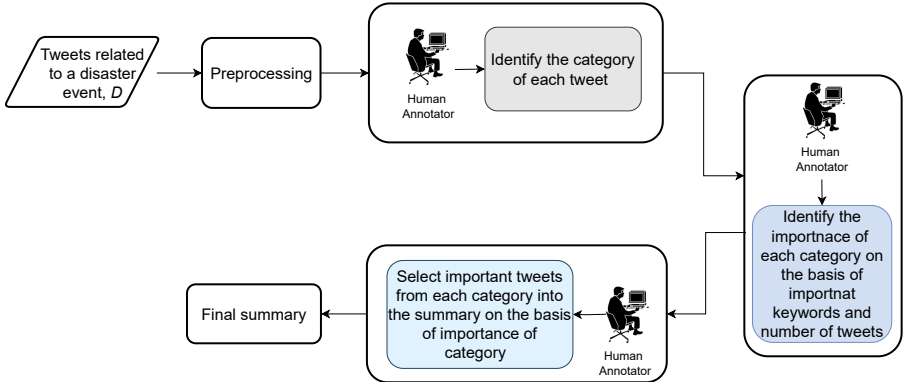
Tweets related to a disaster event, D

Preprocessing

Human Annotator

Identify the category of each tweet

Human Annotator

Identify the importnace of each category on the basis of importnat keywords and number of tweets

Human Annotator

Select important tweets from each category into the summary on the basis of importance of category

Final summary